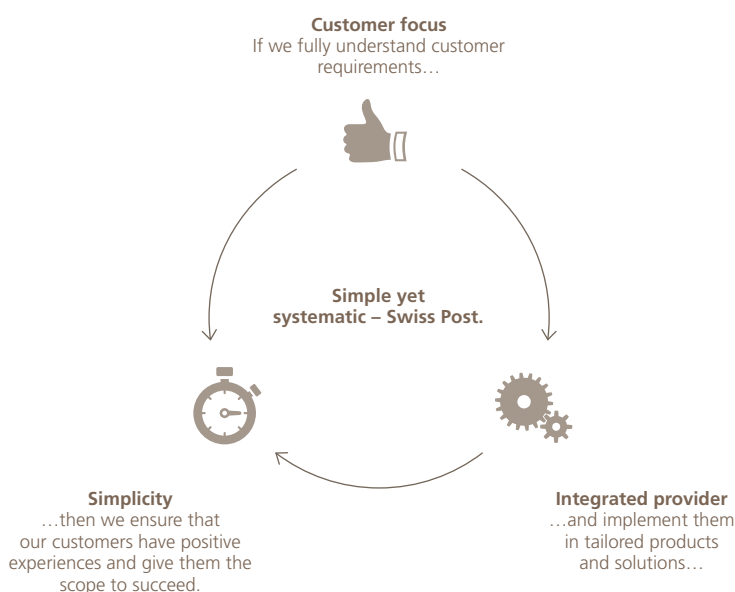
**Customer focus**
If we fully understand customer requirements…

**Simple yet systematic – Swiss Post.**

**Integrated provider**
…and implement them in tailored products and solutions…

**Simplicity**
…then we ensure that our customers have positive experiences and give them the scope to succeed.